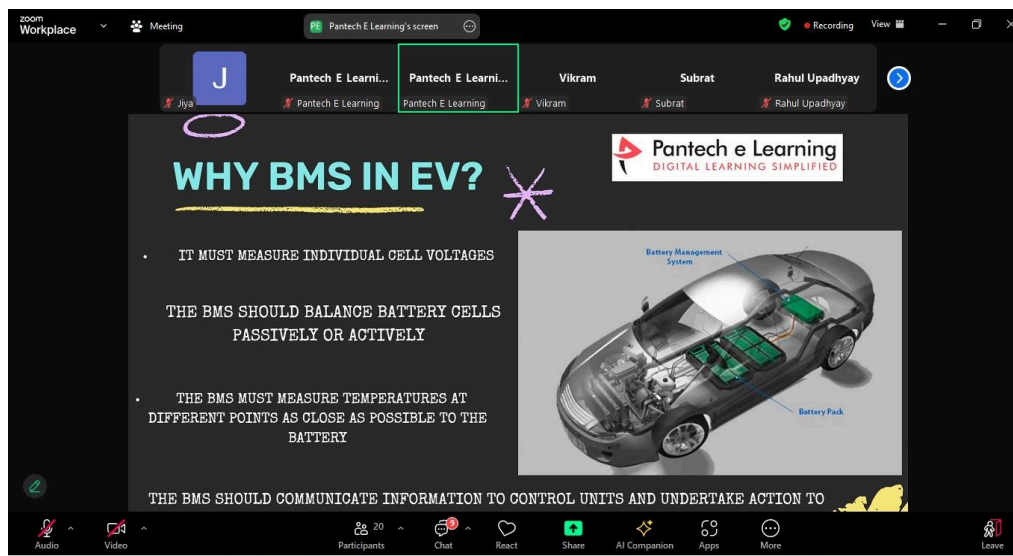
zoom Workplace

Meeting

PE Pantech E Learning's screen

Recording

View

J

Jiya

Pantech E Learni...

Pantech E Learning

Pantech E Learni...

Pantech E Learning

Vikram

Vikram

Subrat

Subrat

Rahul Upadhyay

Rahul Upadhyay

WHY BMS IN EV?

Pantech e Learning
DIGITAL LEARNING SIMPLIFIED

• IT MUST MEASURE INDIVIDUAL CELL VOLTAGES

THE BMS SHOULD BALANCE BATTERY CELLS PASSIVELY OR ACTIVELY

• THE BMS MUST MEASURE TEMPERATURES AT DIFFERENT POINTS AS CLOSE AS POSSIBLE TO THE BATTERY

Battery Management System

Battery Pack

THE BMS SHOULD COMMUNICATE INFORMATION TO CONTROL UNITS AND UNDERTAKE ACTION TO

Audio

Video

Participants 20

Chat 9

React

Share

AI Companion

Apps

More

Leave